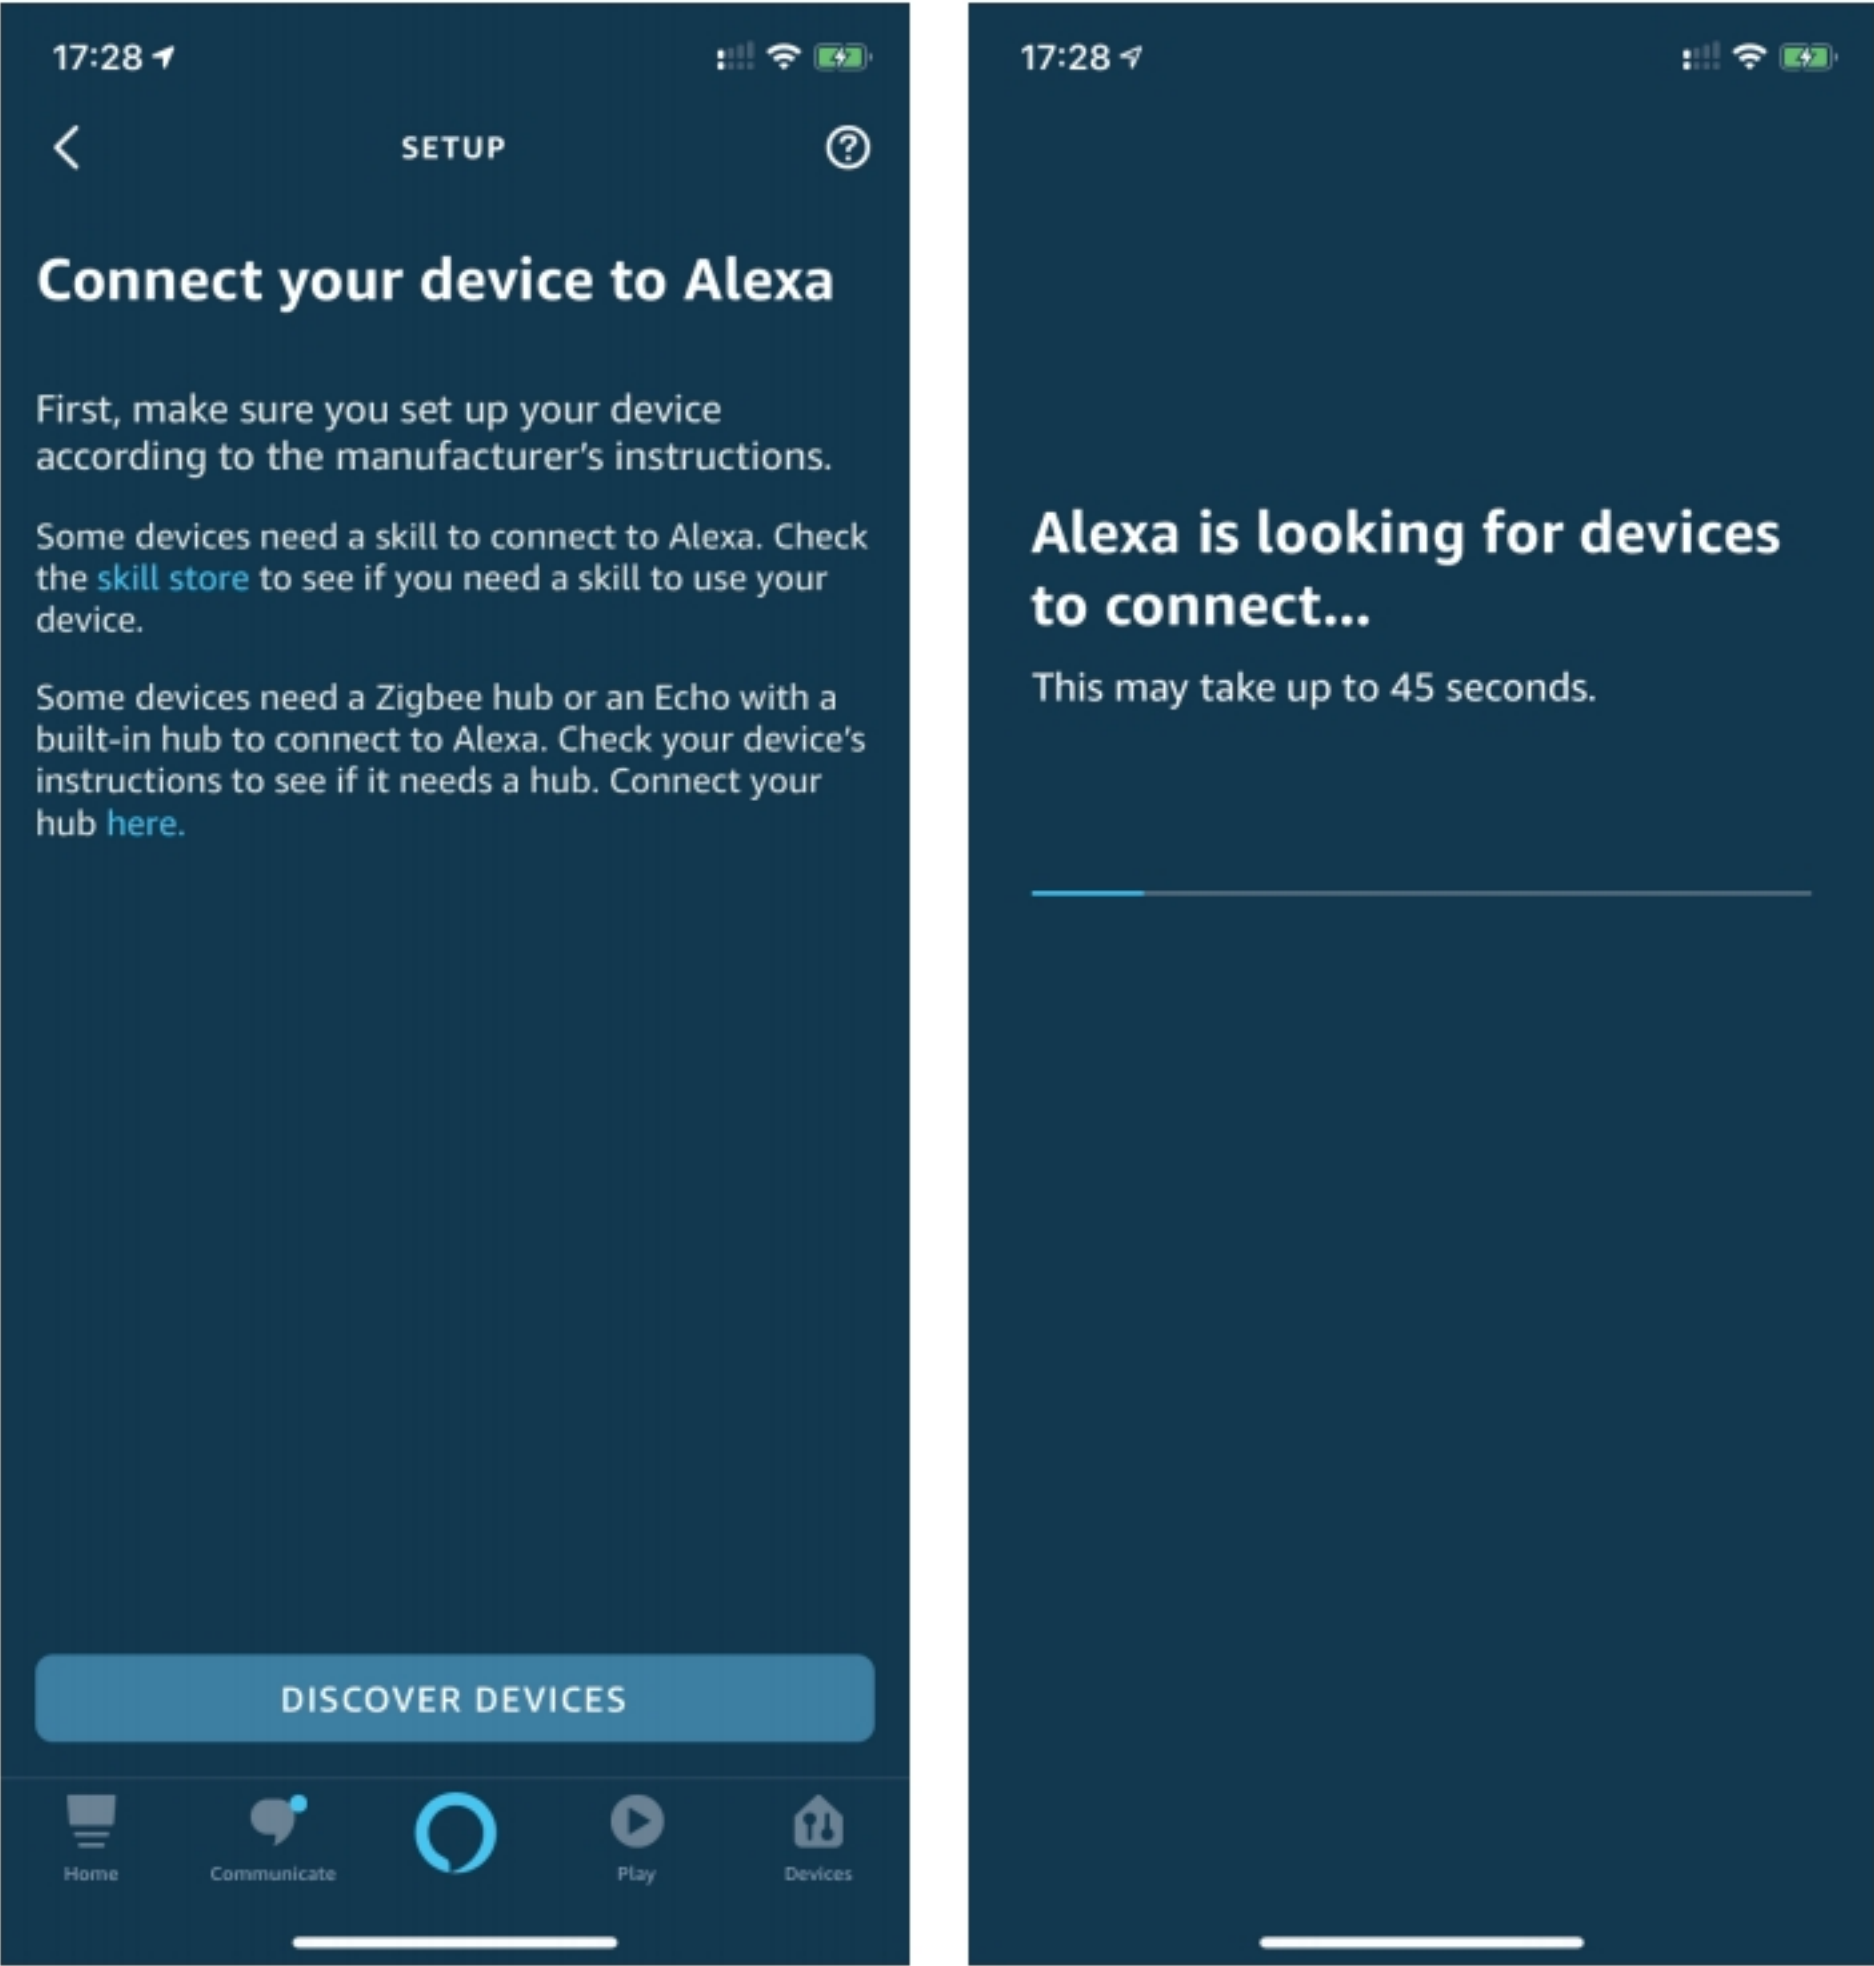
17:28

SETUP

Connect your device to Alexa

First, make sure you set up your device according to the manufacturer's instructions.

Some devices need a skill to connect to Alexa. Check the skill store to see if you need a skill to use your device.

Some devices need a Zigbee hub or an Echo with a built-in hub to connect to Alexa. Check your device's instructions to see if it needs a hub. Connect your hub here.

DISCOVER DEVICES

Home Communicate Play Devices

17:28

Alexa is looking for devices to connect...

This may take up to 45 seconds.